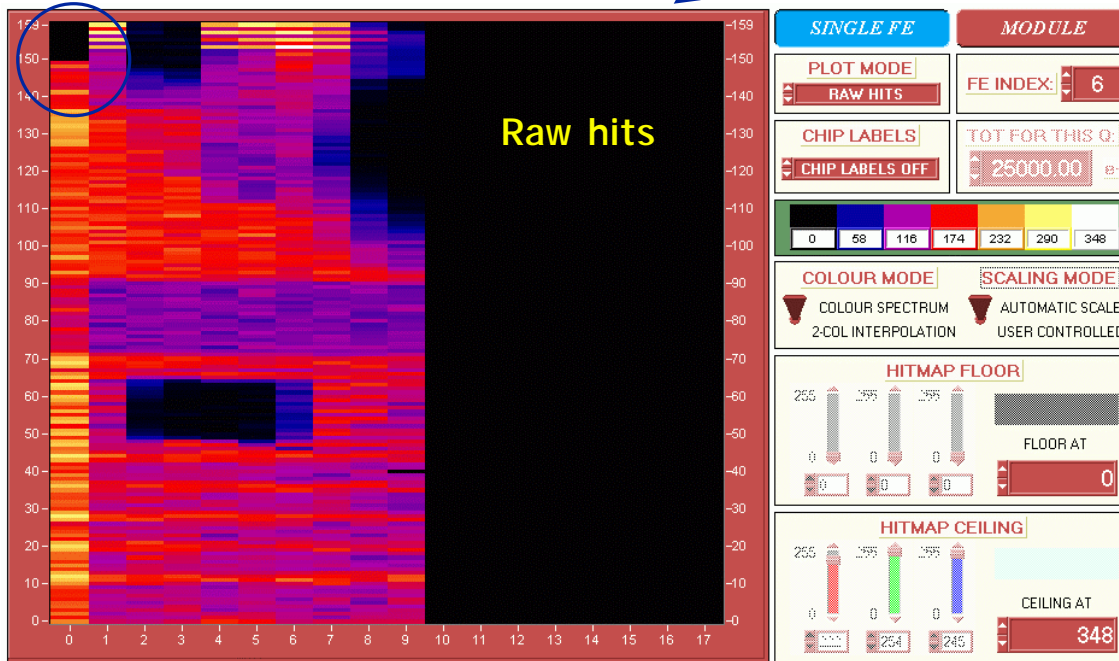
159
150
140
130
120
110
100
90
80
70
60
50
40
30
20
10
0

Raw hits

159
150
140
130
120
110
100
90
80
70
60
50
40
30
20
10
0

0 1 2 3 4 5 6 7 8 9 10 11 12 13 14 15 16 17

SINGLE FE
MODULE
PLOT MODE
RAW HITS
FE INDEX: 6
CHIP LABELS
CHIP LABELS OFF
TOT FOR THIS Q:
25000.00

| 0 | 58 | 116 | 174 | 232 | 290 | 348 |
|---|---|---|---|---|---|---|

COLOUR MODE
COLOUR SPECTRUM
2-COL INTERPOLATION
SCALING MODE
AUTOMATIC SCALE
USER CONTROLLED

HITMAP FLOOR
255 255 255
0 0 0
0 0 0
FLOOR AT
0

HITMAP CEILING
255 255 255
0 0 0
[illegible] 254 245
CEILING AT
348